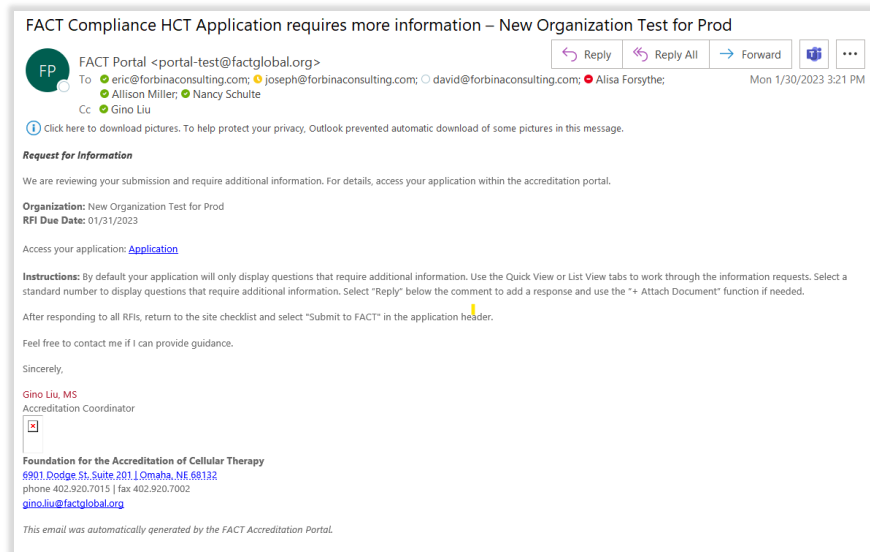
FACT Compliance HCT Application requires more information – New Organization Test for Prod

FP

FACT Portal <portal-test@factglobal.org>

Reply | Reply All | Forward | ...

To eric@forbinaconsulting.com; joseph@forbinaconsulting.com; david@forbinaconsulting.com; Alisa Forsythe; Allison Miller; Nancy Schulte

Mon 1/30/2023 3:21 PM

Cc Gino Liu

Click here to download pictures. To help protect your privacy, Outlook prevented automatic download of some pictures in this message.

**Request for Information**

We are reviewing your submission and require additional information. For details, access your application within the accreditation portal.

**Organization:** New Organization Test for Prod
**RFI Due Date:** 01/31/2023

Access your application: Application

**Instructions:** By default your application will only display questions that require additional information. Use the Quick View or List View tabs to work through the information requests. Select a standard number to display questions that require additional information. Select "Reply" below the comment to add a response and use the "+ Attach Document" function if needed.

After responding to all RFIs, return to the site checklist and select "Submit to FACT" in the application header.

Feel free to contact me if I can provide guidance.

Sincerely,

Gino Liu, MS
Accreditation Coordinator

**Foundation for the Accreditation of Cellular Therapy**
6901 Dodge St. Suite 201 | Omaha, NE 68132
phone 402.920.7015 | fax 402.920.7002
gino.liu@factglobal.org

*This email was automatically generated by the FACT Accreditation Portal.*